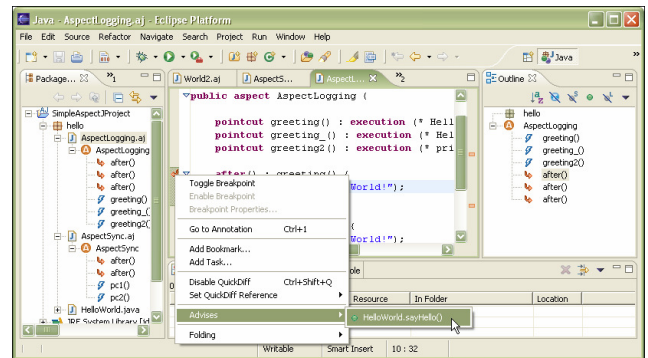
Java - AspectLogging.aj - Eclipse Platform

File Edit Source Refactor Navigate Search Project Run Window Help

Java

Package... »1

SimpleAspectJProject
hello
AspectLogging.aj
AspectLogging
after()
after()
after()
greeting()
greeting_(
greeting2(
AspectSync.aj
AspectSync
after()
after()
pc1()
pc2()
HelloWorld.java
JRE System Library [Jd

World2.aj AspectS... AspectL... »2

public aspect AspectLogging {

pointcut greeting() : execution (* Hell
pointcut greeting_() : execution (* Hel
pointcut greeting2() : execution (* pri

after() : greeting() {
World!");

(
World!");

Toggle Breakpoint
Enable Breakpoint
Breakpoint Properties...
Go to Annotation Ctrl+1
Add Bookmark...
Add Task...
Disable QuickDiff Ctrl+Shift+Q
Set QuickDiff Reference
Advises
Folding

HelloWorld.sayHello()

Outline

hello
AspectLogging
greeting()
greeting_()
greeting2()
after()
after()
after()

ole

Resource In Folder Location

Writable Smart Insert 10 : 32